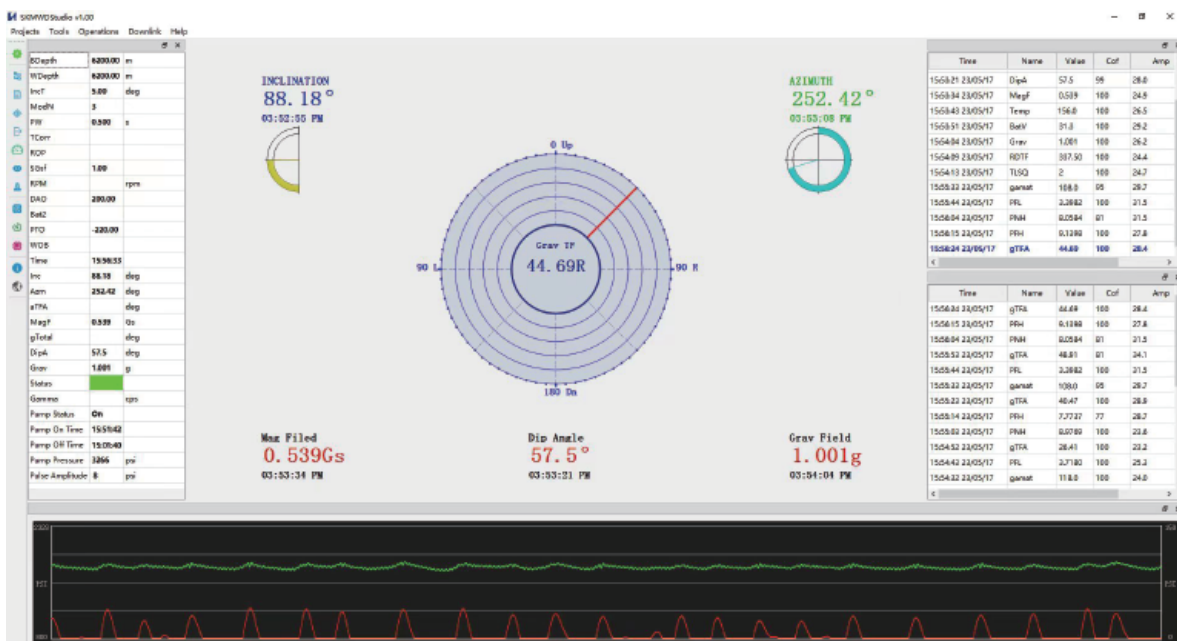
SKMWDStudio v1.00
Projects Tools Operations Downlink Help

| | | |
|---|---|---|
| BDepth | 6200.00 | m |
| WDepth | 6200.00 | m |
| IncT | 5.00 | deg |
| ModN | 3 | |
| PW | 0.500 | s |
| TCorr | | |
| ROP | | |
| SOrf | 1.00 | |
| RPM | | rpm |
| DAO | 200.00 | |
| Bat2 | | |
| PTO | -220.00 | |
| WOB | | |
| Time | 15:56:53 | |
| Inc | 88.18 | deg |
| Azm | 252.42 | deg |
| aTFA | | deg |
| MagF | 0.539 | Gs |
| gTotal | | deg |
| DipA | 57.5 | deg |
| Grav | 1.001 | g |
| Status | | |
| Gamma | | cps |
| Pump Status | On | |
| Pump On Time | 15:51:42 | |
| Pump Off Time | 15:09:40 | |
| Pump Pressure | 3266 | psi |
| Pulse Amplitude | 8 | psi |

INCLINATION
88. 18°
03:52:55 PM

AZIMUTH
252. 42°
03:53:08 PM

0 Up
90 L
90 R
180 Dn
Grav TF
44. 69R

Mag Filed
0. 539Gs
03:53:34 PM

Dip Angle
57. 5°
03:53:21 PM

Grav Field
1. 001g
03:54:04 PM

| Time | Name | Value | Cof | Amp |
|---|---|---|---|---|
| 15:53:21 23/05/17 | DipA | 57.5 | 95 | 28.0 |
| 15:53:34 23/05/17 | MagF | 0.539 | 100 | 24.9 |
| 15:53:43 23/05/17 | Temp | 156.0 | 100 | 26.5 |
| 15:53:51 23/05/17 | BatV | 31.3 | 100 | 29.2 |
| 15:54:04 23/05/17 | Grav | 1.001 | 100 | 26.2 |
| 15:54:09 23/05/17 | RDTF | 307.50 | 100 | 24.4 |
| 15:54:13 23/05/17 | TLSQ | 2 | 100 | 24.7 |
| 15:55:32 23/05/17 | gamsat | 108.0 | 95 | 29.7 |
| 15:55:44 23/05/17 | PFL | 3.3982 | 100 | 31.5 |
| 15:56:04 23/05/17 | PNH | 8.0584 | 81 | 31.5 |
| 15:56:15 23/05/17 | PFH | 9.1398 | 100 | 27.8 |
| 15:56:24 23/05/17 | gTFA | 44.69 | 100 | 28.4 |

| Time | Name | Value | Cof | Amp |
|---|---|---|---|---|
| 15:56:24 23/05/17 | gTFA | 44.69 | 100 | 28.4 |
| 15:56:15 23/05/17 | PFH | 9.1398 | 100 | 27.8 |
| 15:56:04 23/05/17 | PNH | 8.0584 | 81 | 31.5 |
| 15:55:52 23/05/17 | gTFA | 48.91 | 81 | 34.1 |
| 15:55:44 23/05/17 | PFL | 3.3982 | 100 | 31.5 |
| 15:55:32 23/05/17 | gamsat | 108.0 | 95 | 29.7 |
| 15:55:22 23/05/17 | gTFA | 40.47 | 100 | 28.8 |
| 15:55:14 23/05/17 | PFH | 7.7737 | 77 | 28.7 |
| 15:55:02 23/05/17 | PNH | 8.0769 | 100 | 23.6 |
| 15:54:52 23/05/17 | gTFA | 28.41 | 100 | 23.2 |
| 15:54:42 23/05/17 | PFL | 3.7180 | 100 | 25.3 |
| 15:54:32 23/05/17 | gamsat | 118.0 | 100 | 24.0 |

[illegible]